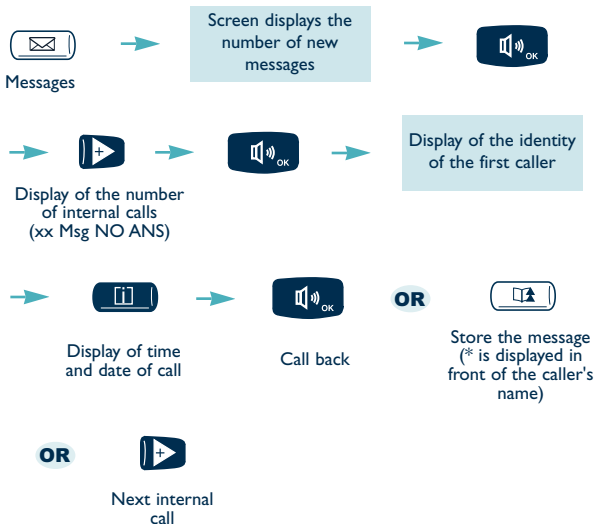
Messages

Screen displays the number of new messages

OK

Display of the number of internal calls (xx Msg NO ANS)

OK

Display of the identity of the first caller

[i]

Display of time and date of call

OK

Call back

OR

Store the message (* is displayed in front of the caller's name)

OR

Next internal call